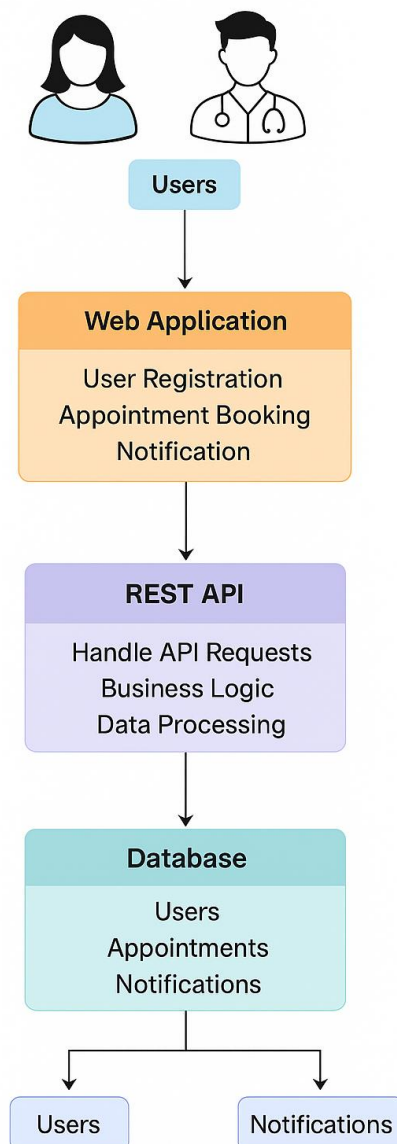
Users

Web Application

User Registration
Appointment Booking
Notification

REST API

Handle API Requests
Business Logic
Data Processing

Database

Users
Appointments
Notifications

Users

Notifications